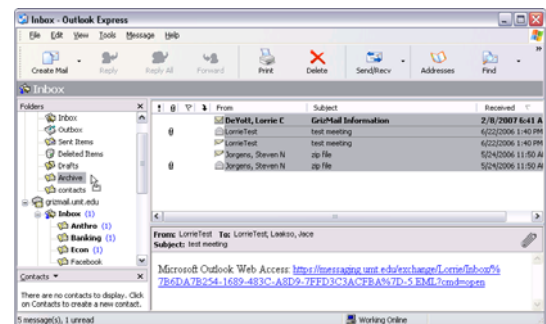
Inbox - Outlook Express

File Edit View Tools Message Help

Create Mail | Reply | Reply All | Forward | Print | Delete | Send/Recv | Addresses | Find

Inbox

Folders
Inbox
Outbox
Sent Items
Deleted Items
Drafts
Archive
contacts
grizmail.umt.edu
Inbox (1)
Anthro (1)
Banking (1)
Econ (1)
Facebook

| ! | 0 | ▽ | From | Subject | Received |
|---|---|---|---|---|---|
| | | | DeVoTt, Lorrie C | GrizMail Information | 2/8/2007 6:41 A |
| | 0 | | LorrieTest | test meeting | 6/22/2006 1:40 PM |
| | | | LorrieTest | test meeting | 6/22/2006 1:40 PM |
| | | | Jorgens, Steven N | zip file | 5/24/2006 11:50 A |
| | 0 | | Jorgens, Steven N | zip file | 5/24/2006 11:50 A |

From: LorrieTest To: LorrieTest; Laakso, Jace
Subject: test meeting

Microsoft Outlook Web Access: https://messaging.umt.edu/exchange/Lorrie/Inbox/%7B6DA7B254-1689-483C-A8D9-7FFD3C3ACFBA%7D-5.EML?cmd=open

Contacts ▾
There are no contacts to display. Click on Contacts to create a new contact.

5 message(s), 1 unread
Working Online